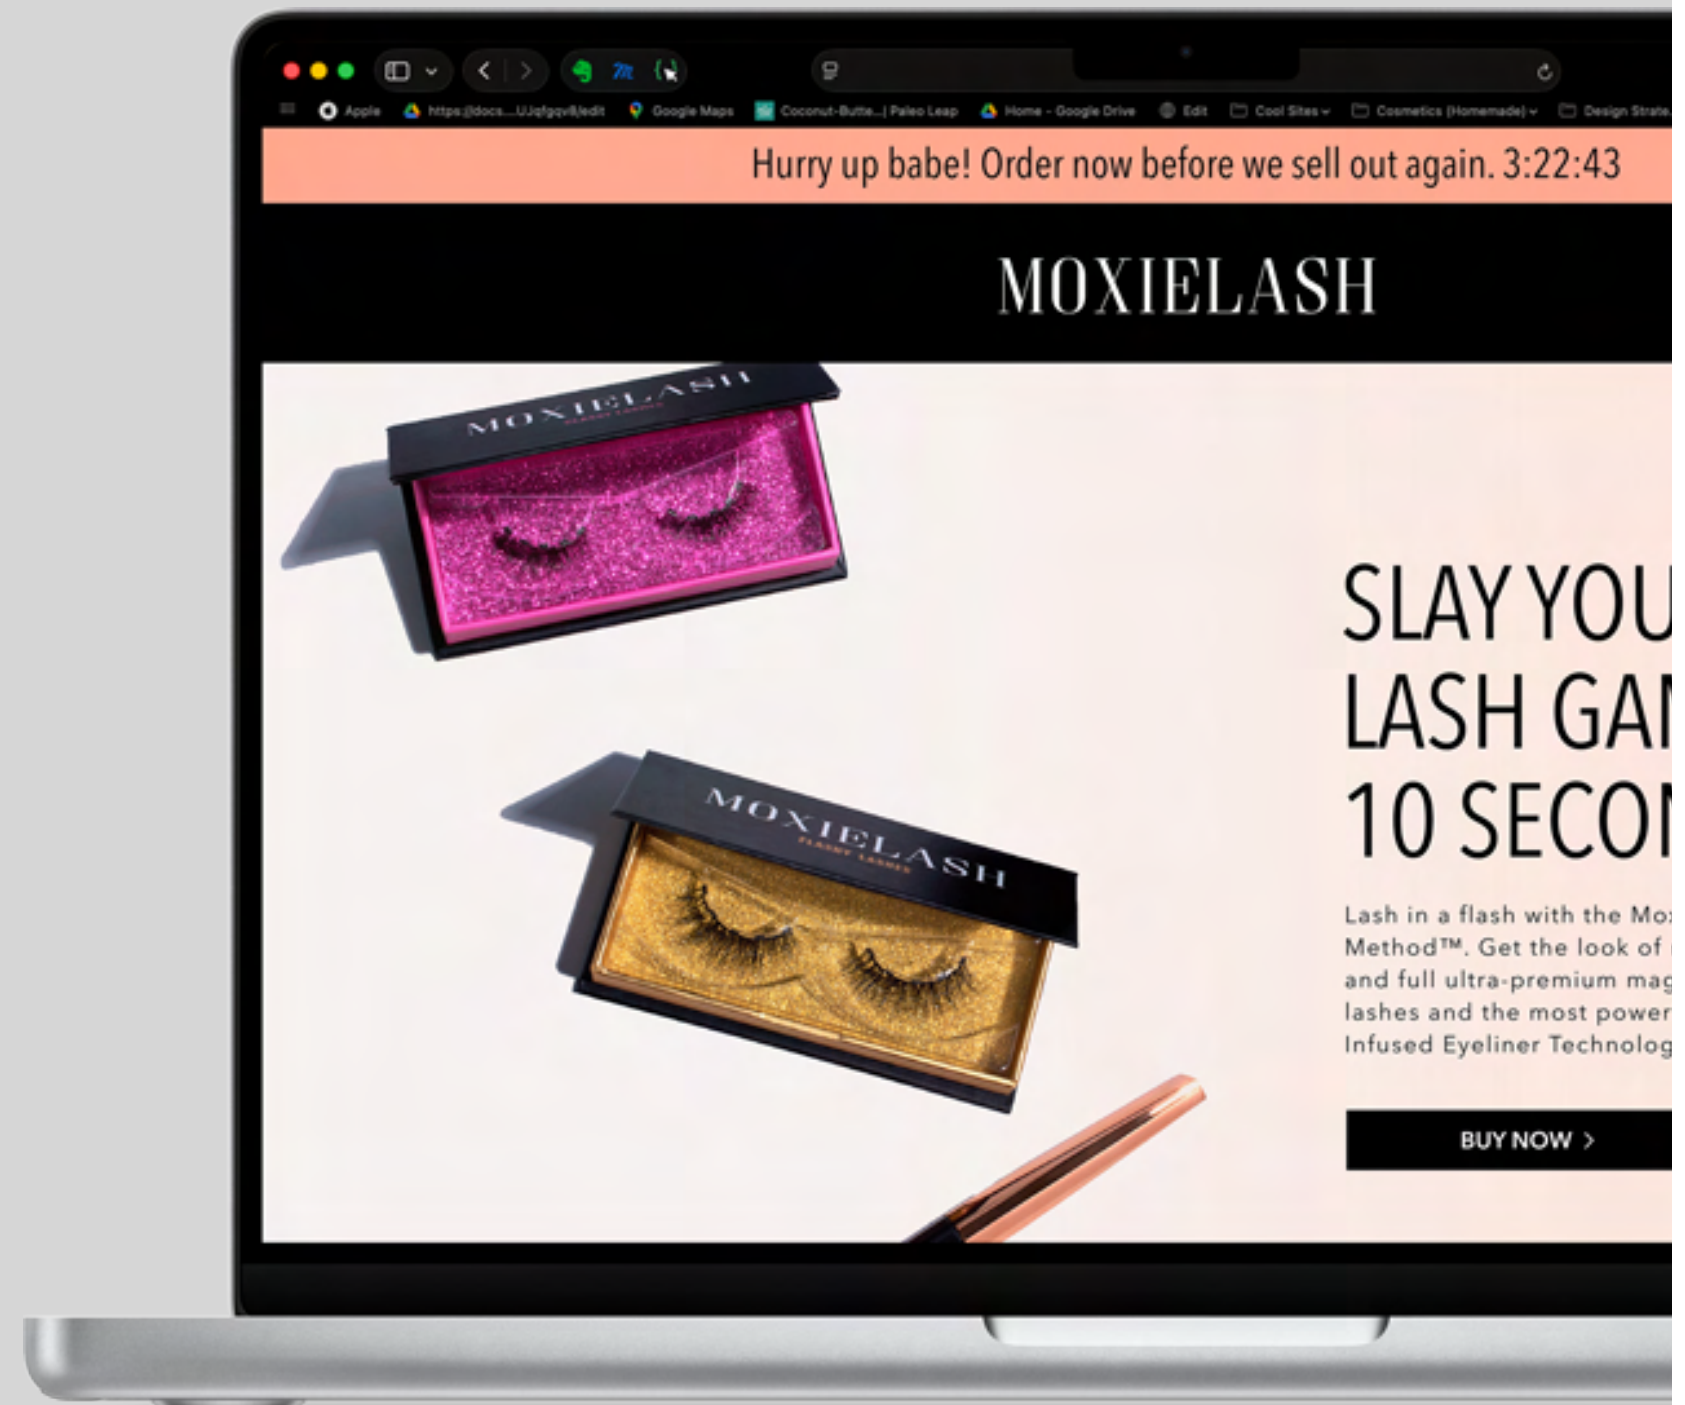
Apple https://docs...UJqfgqv8/edit Google Maps Coconut-Butte...| Paleo Leap Home - Google Drive Edit Cool Sites Cosmetics (Homemade) Design Strate

Hurry up babe! Order now before we sell out again. 3:22:43

MOXIELASH

MOXIELASH

MOXIELASH
FLASHY LASHES

SLAY YOU
LASH GA
10 SECO

Lash in a flash with the Mo
Method™. Get the look of
and full ultra-premium mag
lashes and the most power
Infused Eyeliner Technolog

BUY NOW ›